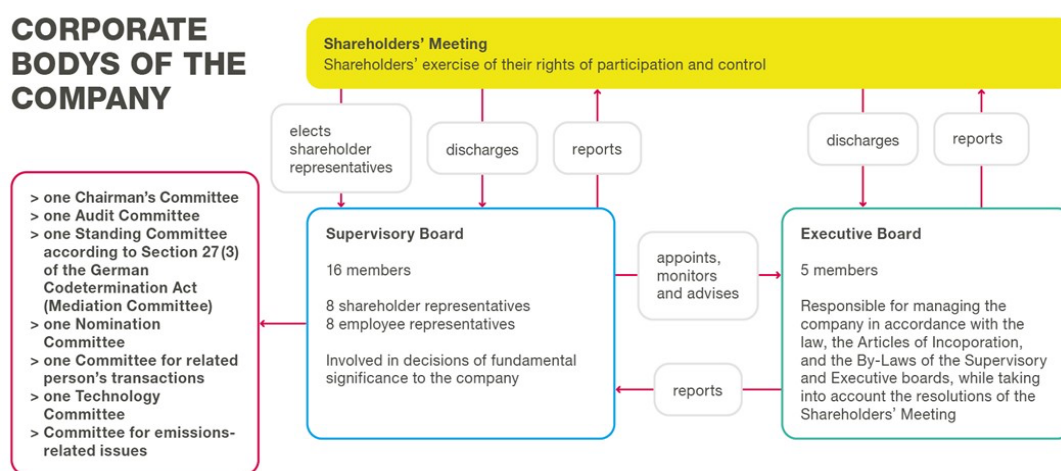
CORPORATE BODYS OF THE COMPANY

Shareholders' Meeting
Shareholders' exercise of their rights of participation and control

elects shareholder representatives

discharges

reports

discharges

reports

> one Chairman's Committee
> one Audit Committee
> one Standing Committee according to Section 27 (3) of the German Codetermination Act (Mediation Committee)
> one Nomination Committee
> one Committee for related person's transactions
> one Technology Committee
> Committee for emissions-related issues

Supervisory Board

16 members

8 shareholder representatives
8 employee representatives

Involved in decisions of fundamental significance to the company

appoints, monitors and advises

reports

Executive Board

5 members

Responsible for managing the company in accordance with the law, the Articles of Incoporation, and the By-Laws of the Supervisory and Executive boards, while taking into account the resolutions of the Shareholders' Meeting